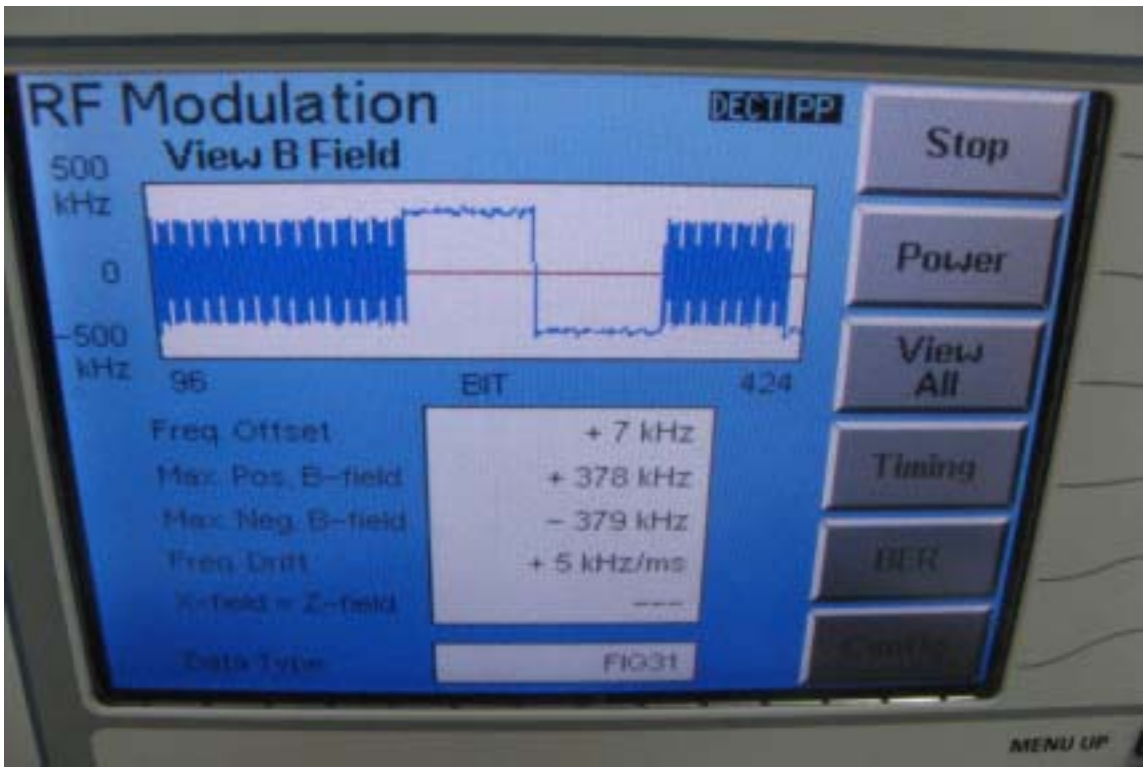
RF Modulation
DECT PP
View B Field
500 kHz
0
-500 kHz
96
BIT
424

Freq Offset + 7 kHz
Max. Pos. B-field + 378 kHz
Max. Neg. B-field − 379 kHz
Freq. Drift + 5 kHz/ms
X-field = Z-field ---

Data Type FIG31

Stop
Power
View All
Timing
BER
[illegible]

MENU UP